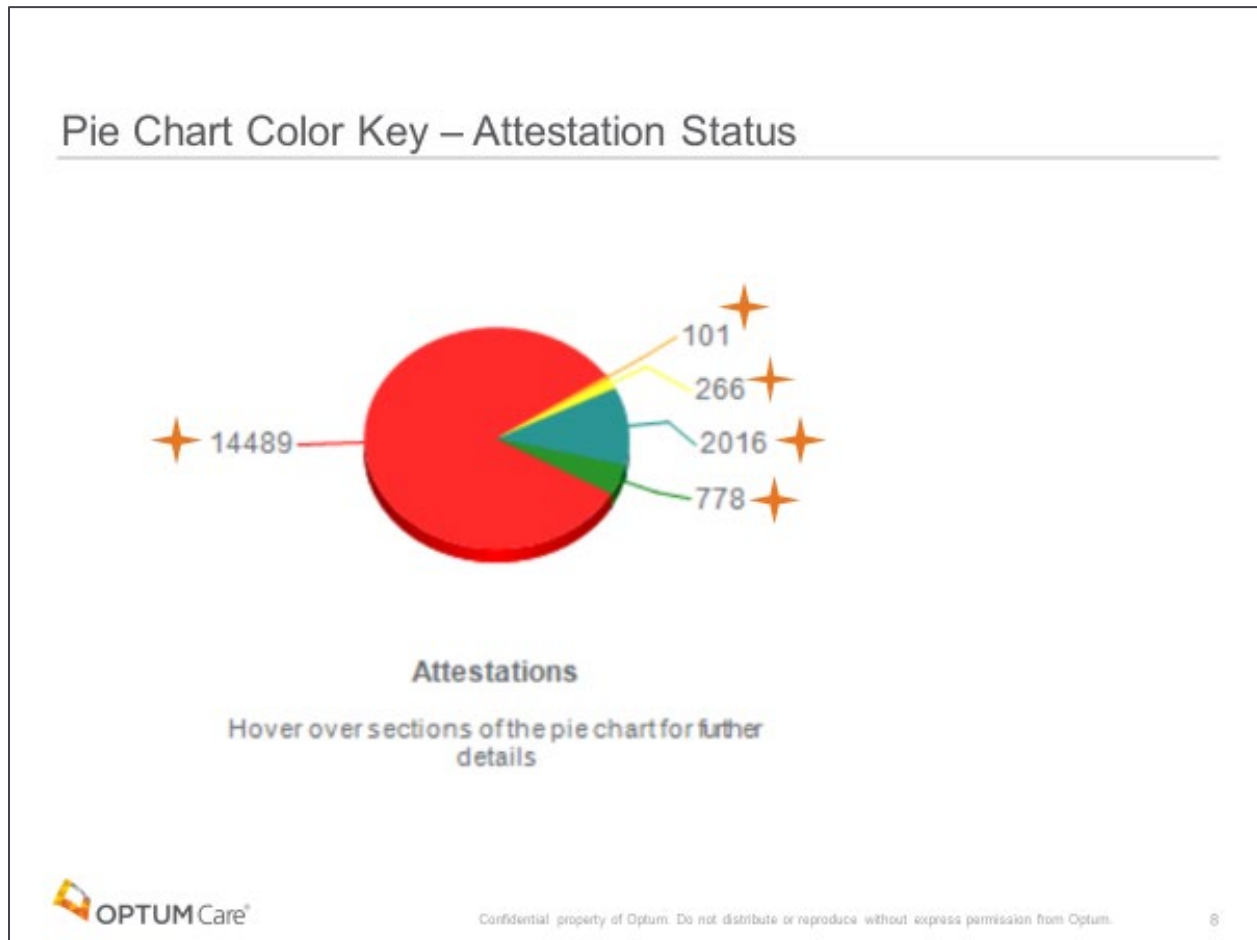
Pie Chart Color Key – Attestation Status

101

266

14489

2016

778

Attestations

Hover over sections of the pie chart for further details

OPTUM Care®

Confidential property of Optum. Do not distribute or reproduce without express permission from Optum.

8